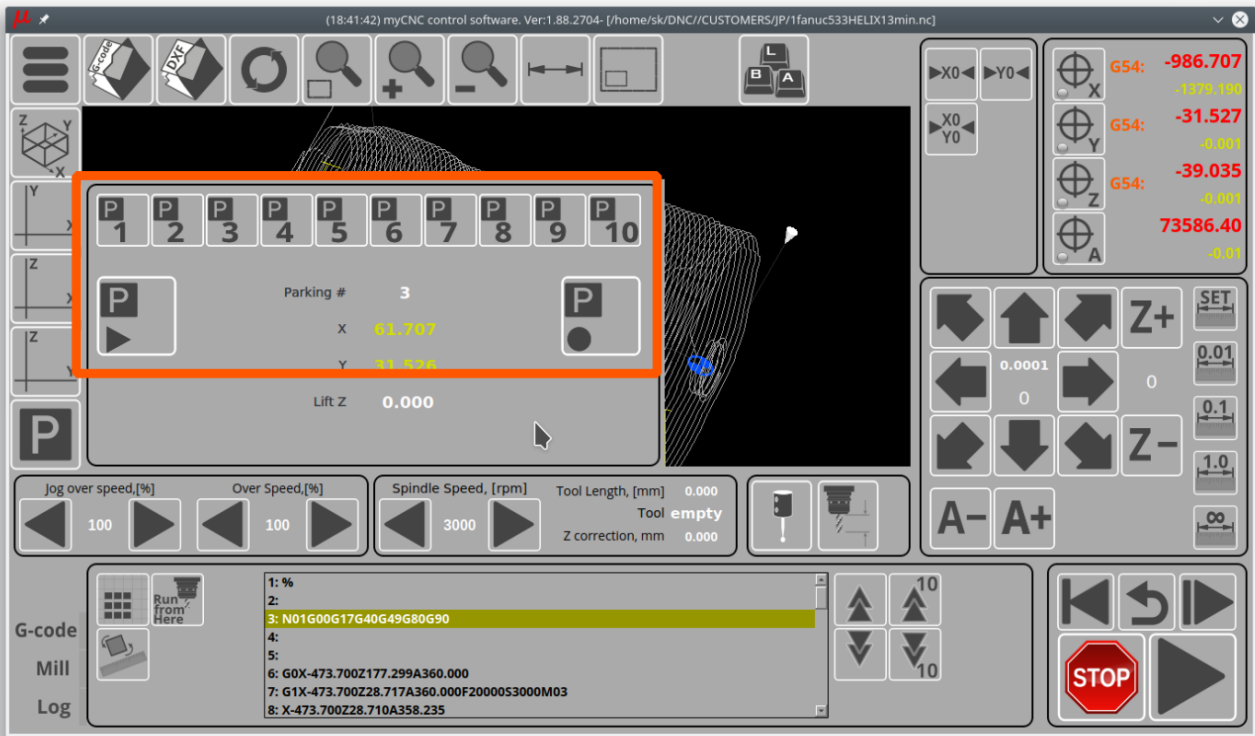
(18:41:42) myCNC control software. Ver:1.88.2704- [/home/sk/DNC//CUSTOMERS/JP/1fanuc533HELIX13min.nc]

G-code
DXF

L
B A

P 1
P 2
P 3
P 4
P 5
P 6
P 7
P 8
P 9
P 10

P

Parking # 3
X 61.707
Y 31.526
Lift Z 0.000

P

P

X0
Y0
X0 Y0

X G54: -986.707
-1379.190
Y G54: -31.527
-0.001
Z G54: -39.035
-0.001
A 73586.40
-0.01

Z+
0.0001
0
0
Z−
A− A+

SET
0.01
0.1
1.0
∞

Jog over speed,[%]
100
Over Speed,[%]
100
Spindle Speed, [rpm]
3000
Tool Length, [mm] 0.000
Tool empty
Z correction, mm 0.000

Run from Here

G-code
Mill
Log

1: %
2:
3: N01G00G17G40G49G80G90
4:
5:
6: G0X-473.700Z177.299A360.000
7: G1X-473.700Z28.717A360.000F20000S3000M03
8: X-473.700Z28.710A358.235

10
10

STOP